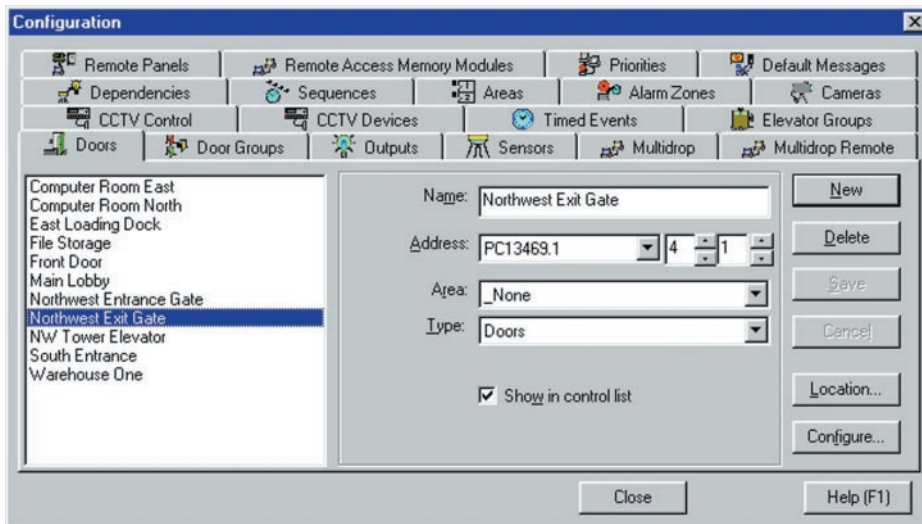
Configuration

Remote Panels
Remote Access Memory Modules
Priorities
Default Messages
Dependencies
Sequences
Areas
Alarm Zones
Cameras
CCTV Control
CCTV Devices
Timed Events
Elevator Groups
Doors
Door Groups
Outputs
Sensors
Multidrop
Multidrop Remote

Computer Room East
Computer Room North
East Loading Dock
File Storage
Front Door
Main Lobby
Northwest Entrance Gate
Northwest Exit Gate
NW Tower Elevator
South Entrance
Warehouse One

Name: Northwest Exit Gate
Address: PC13469.1 4 1
Area: _None
Type: Doors

Show in control list

New
Delete
Save
Cancel
Location...
Configure...

Close
Help (F1)